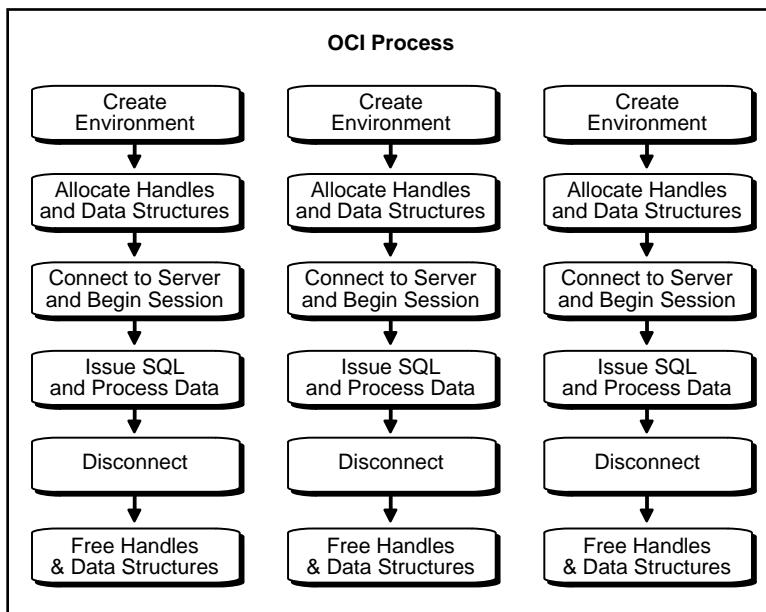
OCI Process

Create Environment

Allocate Handles and Data Structures

Connect to Server and Begin Session

Issue SQL and Process Data

Disconnect

Free Handles & Data Structures

Create Environment

Allocate Handles and Data Structures

Connect to Server and Begin Session

Issue SQL and Process Data

Disconnect

Free Handles & Data Structures

Create Environment

Allocate Handles and Data Structures

Connect to Server and Begin Session

Issue SQL and Process Data

Disconnect

Free Handles & Data Structures